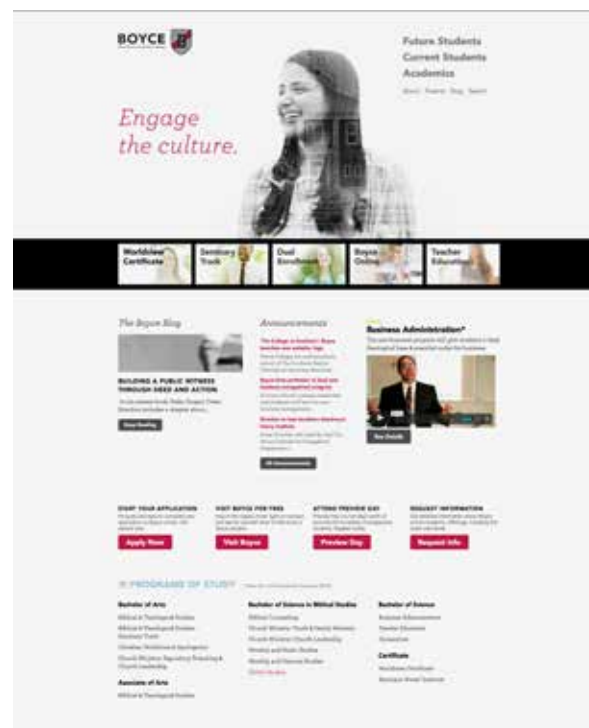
BOYCE

Future Students
Current Students
Academics

About Events Blog Search

Engage the culture.

Worldview Certificate

Seminary Track

Dual Enrollment

Boyce Online

Teacher Education

The Boyce Blog

BUILDING A PUBLIC WITNESS THROUGH DEED AND ACTION

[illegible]

Keep Reading

Announcements

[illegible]

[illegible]

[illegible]

All Announcements

Business Administration*

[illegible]

See Details

START YOUR APPLICATION

Apply Now

VISIT BOYCE FOR FREE

Visit Boyce

ATTEND PREVIEW DAY

Preview Day

REQUEST INFORMATION

Request Info

PROGRAMS OF STUDY

Bachelor of Arts

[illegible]

Associate of Arts

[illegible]

Bachelor of Science in Biblical Studies

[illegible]

Bachelor of Science

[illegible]

Certificate

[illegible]